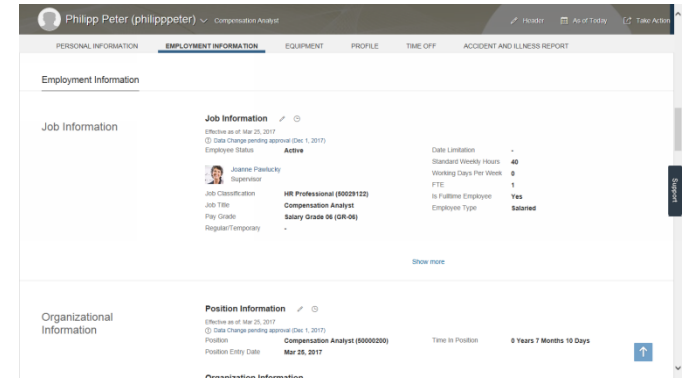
Philipp Peter (philipppeter) Compensation Analyst

Header | As of Today | Take Action

PERSONAL INFORMATION | EMPLOYMENT INFORMATION | EQUIPMENT | PROFILE | TIME OFF | ACCIDENT AND ILLNESS REPORT

Employment Information

Job Information

Job Information

Effective as of: Mar 25, 2017

Data Change pending approval (Dec 1, 2017)

Employee Status Active

Joanne Pawlucky
Supervisor

Job Classification HR Professional (50029122)
Job Title Compensation Analyst
Pay Grade Salary Grade 06 (GR-06)
Regular/Temporary -

Date Limitation -
Standard Weekly Hours 40
Working Days Per Week 0
FTE 1
Is Fulltime Employee Yes
Employee Type Salaried

Show more

Support

Organizational Information

Position Information

Effective as of: Mar 25, 2017

Data Change pending approval (Dec 1, 2017)

Position Compensation Analyst (50000200)
Position Entry Date Mar 25, 2017

Time In Position 0 Years 7 Months 10 Days

Organization Information